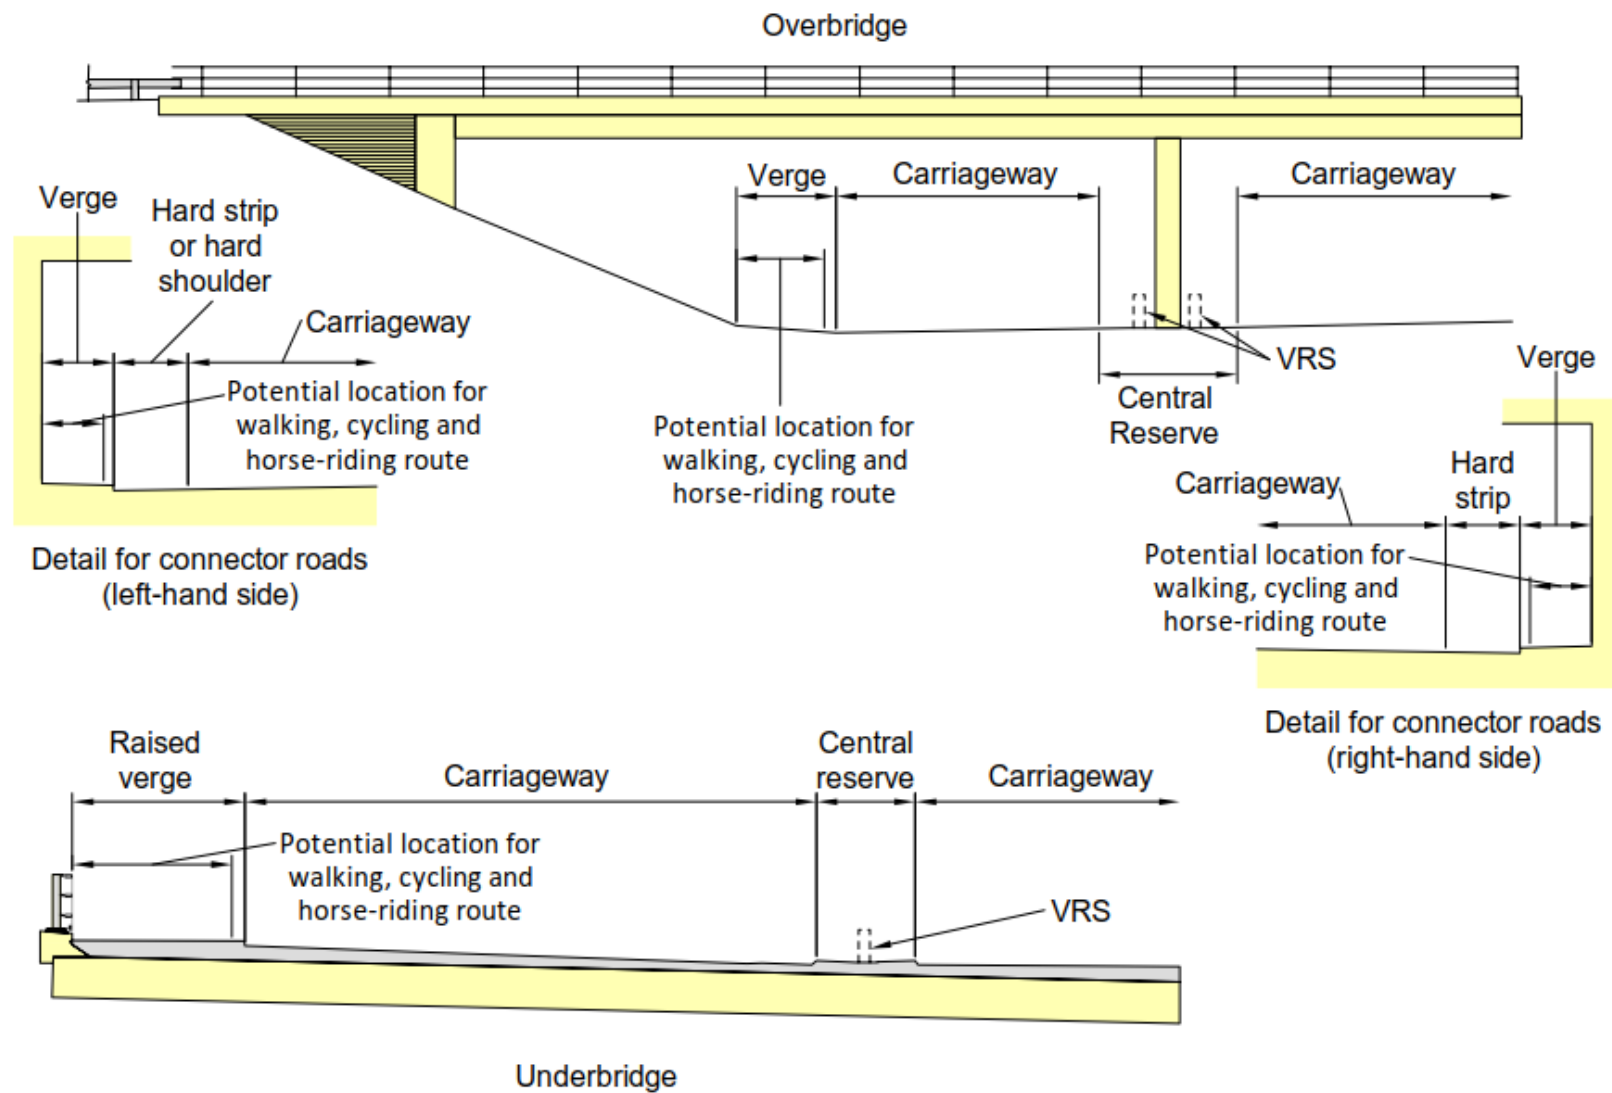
Overbridge

Verge

Hard strip or hard shoulder

Carriageway

Potential location for walking, cycling and horse-riding route

Detail for connector roads (left-hand side)

Verge

Carriageway

Carriageway

Potential location for walking, cycling and horse-riding route

VRS

Central Reserve

Verge

Carriageway

Hard strip

Potential location for walking, cycling and horse-riding route

Detail for connector roads (right-hand side)

Raised verge

Carriageway

Central reserve

Carriageway

Potential location for walking, cycling and horse-riding route

VRS

Underbridge